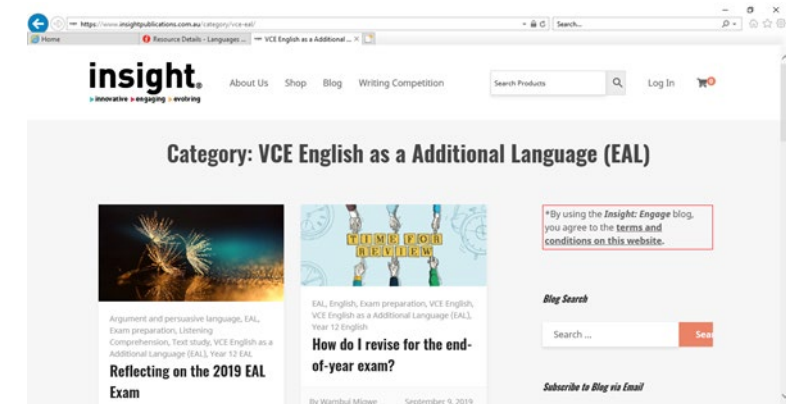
https://www.insightpublications.com.au/category/vce-eal/

Search...

Home

Resource Details - Languages ...

VCE English as a Additional ...

insight.
innovative engaging evolving

About Us Shop Blog Writing Competition

Search Products

Log In

0

Category: VCE English as a Additional Language (EAL)

Argument and persuasive language, EAL, Exam preparation, Listening Comprehension, Text study, VCE English as a Additional Language (EAL), Year 12 EAL

Reflecting on the 2019 EAL Exam

TIME FOR REVIEW

EAL, English, Exam preparation, VCE English, VCE English as a Additional Language (EAL), Year 12 English

How do I revise for the end-of-year exam?

By Wambui Mugwe September 9, 2019

*By using the Insight: Engage blog, you agree to the terms and conditions on this website.

Blog Search

Search ...

Sea

Subscribe to Blog via Email